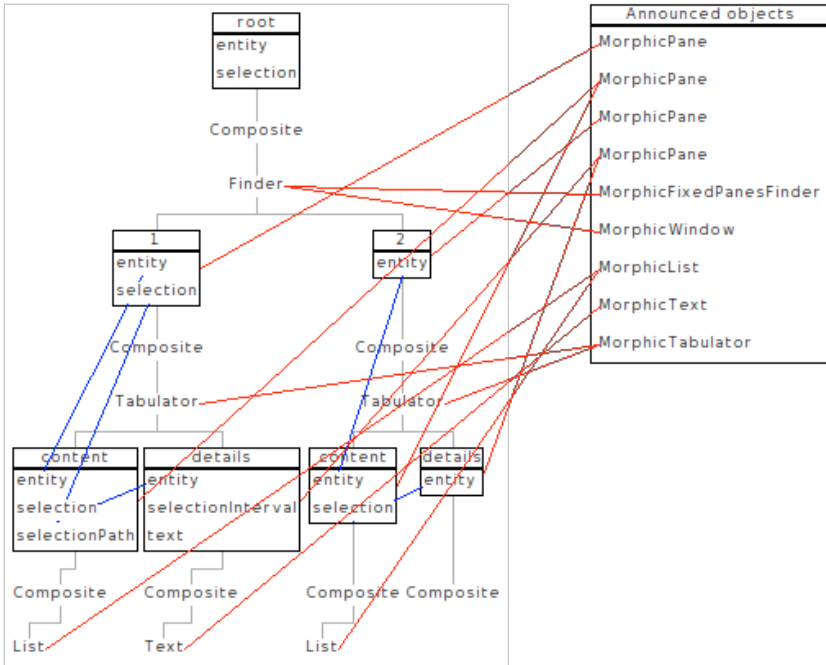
root
entity
selection

Composite

Finder

1
entity
selection

2
entity

Composite

Composite

Tabulator

Tabulator

content
entity
selection
selectionPath

details
entity
selectionInterval
text

content
entity
selection

details
entity

Composite

Composite

Composite

Composite

List

Text

List

Announced objects
MorphicPane
MorphicPane
MorphicPane
MorphicPane
MorphicFixedPanesFinder
MorphicWindow
MorphicList
MorphicText
MorphicTabulator